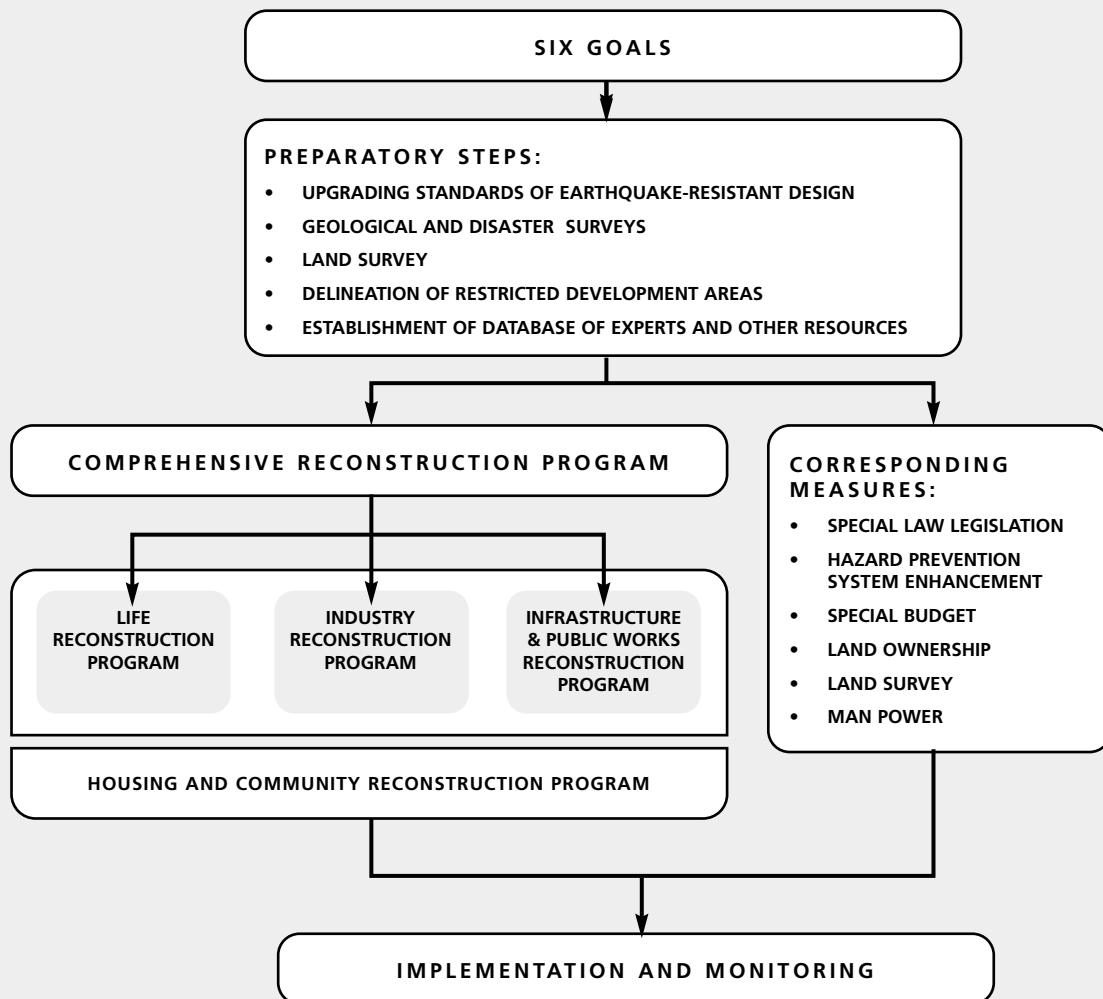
SIX GOALS

PREPARATORY STEPS:
• UPGRADING STANDARDS OF EARTHQUAKE-RESISTANT DESIGN
• GEOLOGICAL AND DISASTER SURVEYS
• LAND SURVEY
• DELINEATION OF RESTRICTED DEVELOPMENT AREAS
• ESTABLISHMENT OF DATABASE OF EXPERTS AND OTHER RESOURCES

COMPREHENSIVE RECONSTRUCTION PROGRAM

LIFE RECONSTRUCTION PROGRAM

INDUSTRY RECONSTRUCTION PROGRAM

INFRASTRUCTURE & PUBLIC WORKS RECONSTRUCTION PROGRAM

HOUSING AND COMMUNITY RECONSTRUCTION PROGRAM

CORRESPONDING MEASURES:
• SPECIAL LAW LEGISLATION
• HAZARD PREVENTION SYSTEM ENHANCEMENT
• SPECIAL BUDGET
• LAND OWNERSHIP
• LAND SURVEY
• MAN POWER

IMPLEMENTATION AND MONITORING